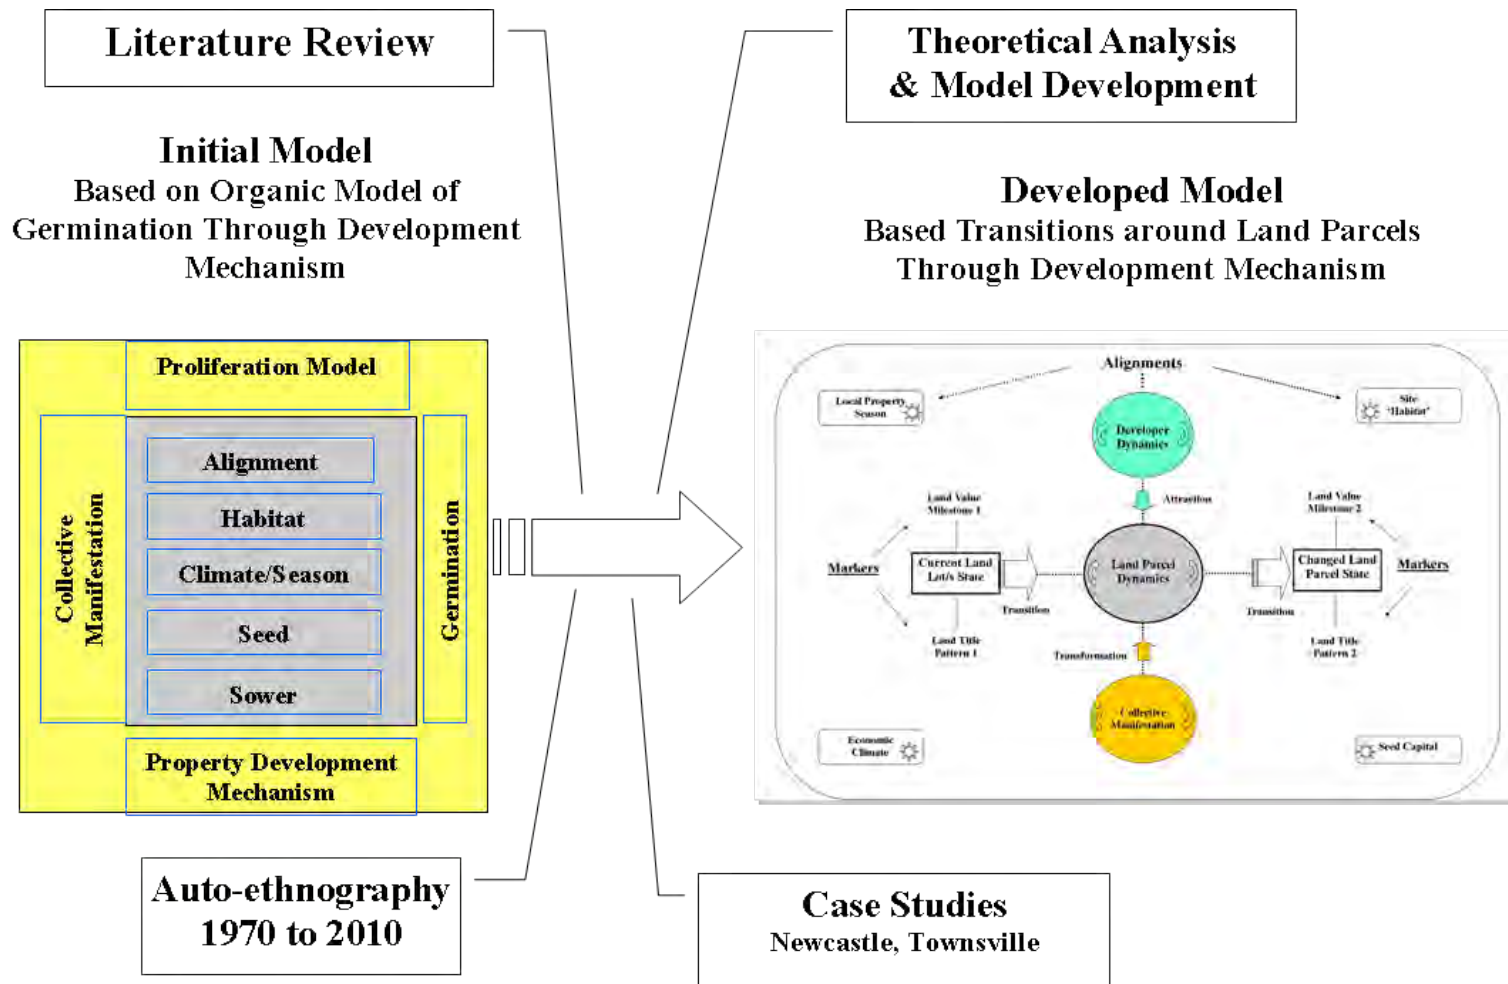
Literature Review

Theoretical Analysis
& Model Development

Initial Model
Based on Organic Model of Germination Through Development Mechanism

Developed Model
Based Transitions around Land Parcels Through Development Mechanism

Proliferation Model

Collective Manifestation

Alignment

Habitat

Climate/Season

Seed

Sower

Germination

Property Development Mechanism

Alignments

Local Property Season

Site "Habitat"

Developer Dynamics

Attraction

Land Value Milestone 1

Land Value Milestone 2

Markers

Current Land Lot/s State

Land Parcel Dynamics

Changed Land Parcel State

Markers

Transition

Transition

Land Title Pattern 1

Transformation

Land Title Pattern 2

Collective Manifestation

Economic Climate

Seed Capital

Auto-ethnography
1970 to 2010

Case Studies
Newcastle, Townsville